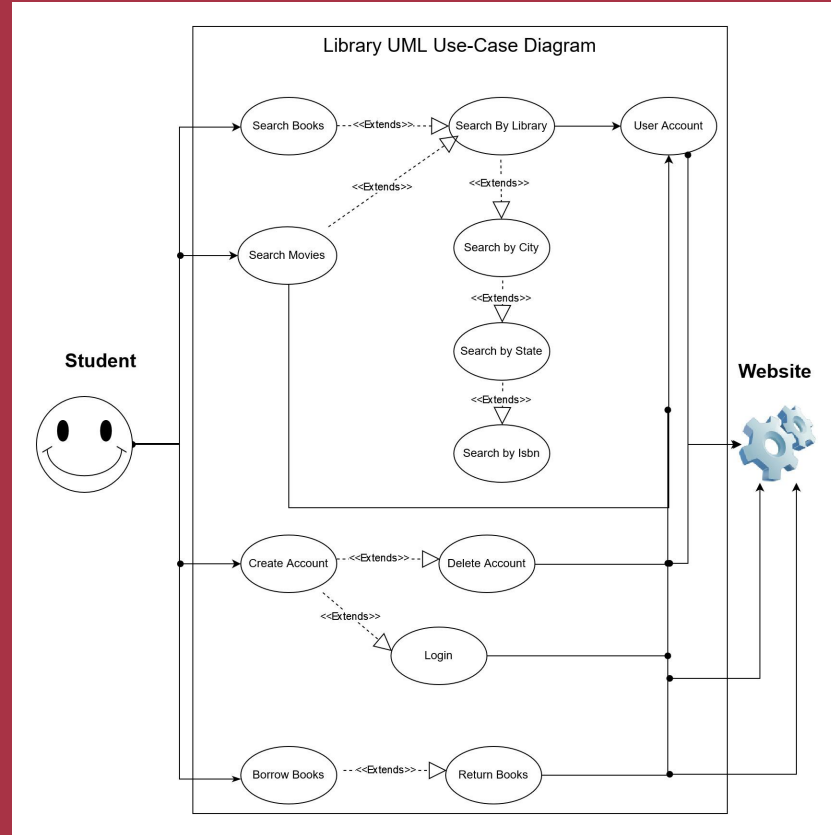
Library UML Use-Case Diagram

Search Books
<<Extends>>
Search By Library
User Account
<<Extends>>
<<Extends>>
Search Movies
Search by City
<<Extends>>
Search by State
<<Extends>>
Search by Isbn

Student

Website

Create Account
<<Extends>>
Delete Account
<<Extends>>
Login
Borrow Books
<<Extends>>
Return Books